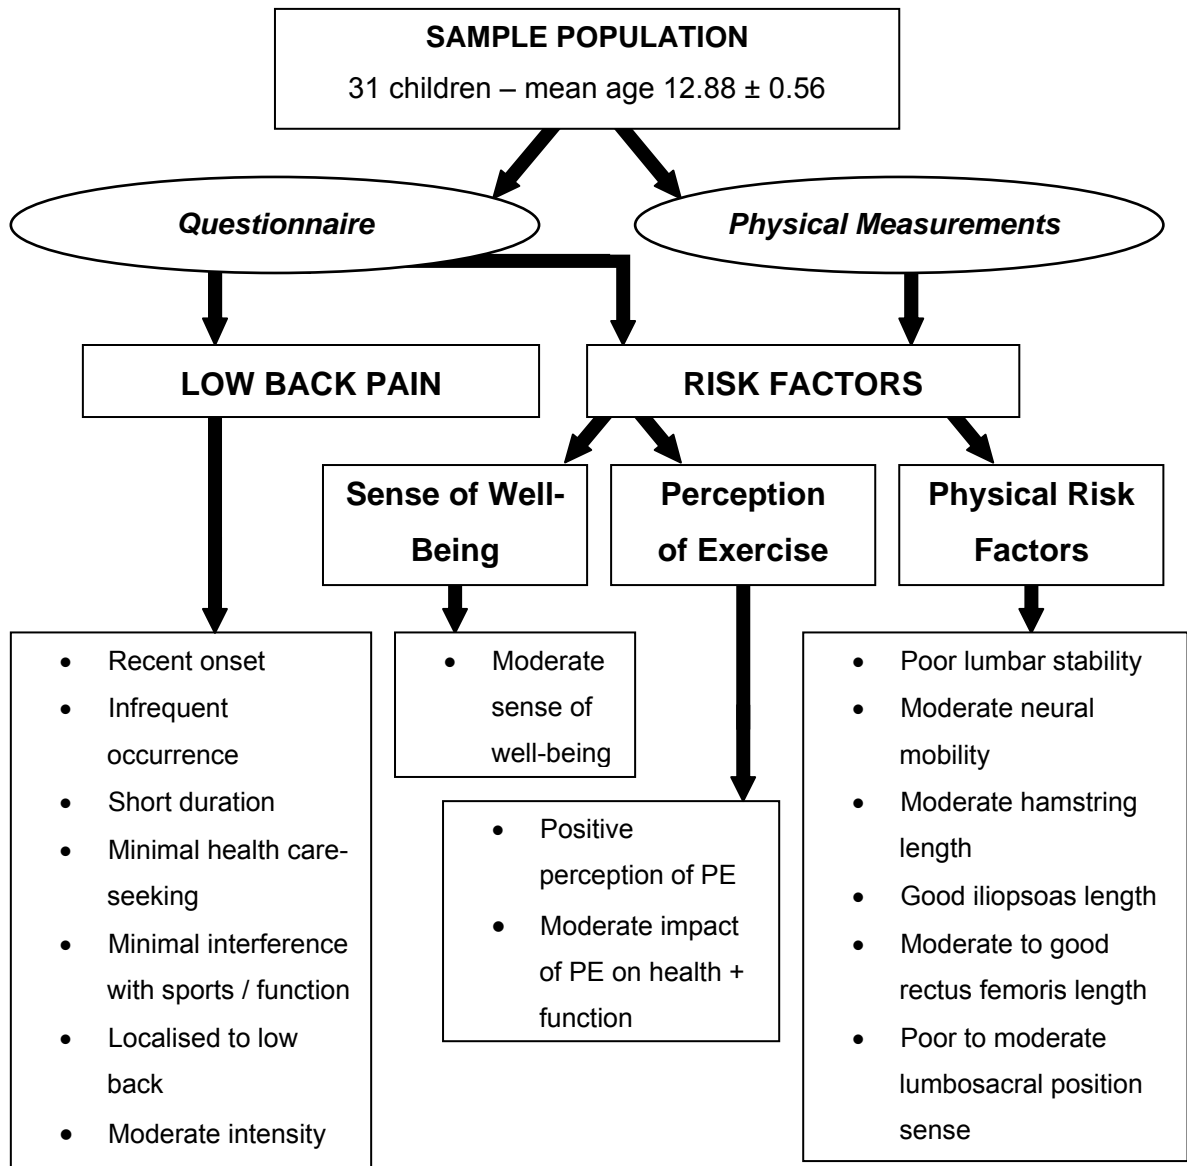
SAMPLE POPULATION
31 children – mean age 12.88 ± 0.56

Questionnaire

Physical Measurements

LOW BACK PAIN

RISK FACTORS

Sense of Well-Being

Perception of Exercise

Physical Risk Factors

- Recent onset
- Infrequent occurrence
- Short duration
- Minimal health care-seeking
- Minimal interference with sports / function
- Localised to low back
- Moderate intensity

- Moderate sense of well-being

- Positive perception of PE
- Moderate impact of PE on health + function

- Poor lumbar stability
- Moderate neural mobility
- Moderate hamstring length
- Good iliopsoas length
- Moderate to good rectus femoris length
- Poor to moderate lumbosacral position sense